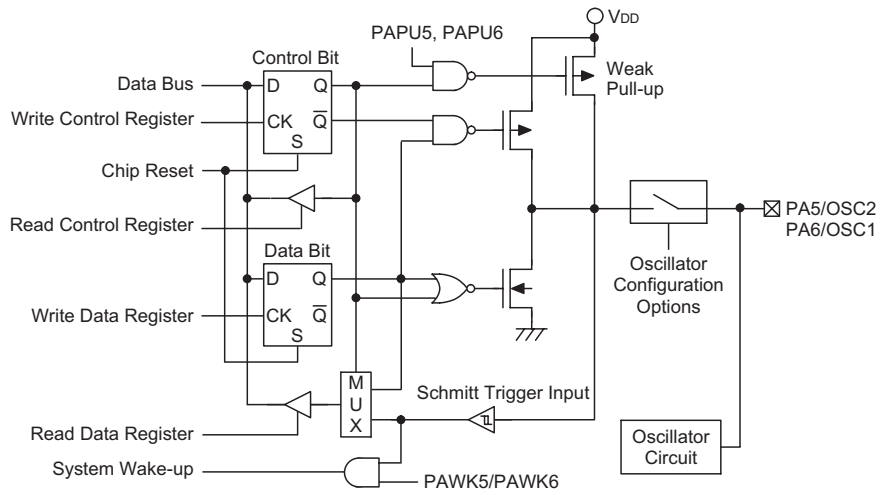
$V_{DD}$

PAPU5, PAPU6

Control Bit

Data Bus

D Q

Weak Pull-up

Write Control Register

CK $\overline{Q}$

S

Chip Reset

Read Control Register

Data Bit

D Q

PA5/OSC2
PA6/OSC1

Oscillator Configuration Options

Write Data Register

CK $\overline{Q}$

S

M
U
X

Schmitt Trigger Input

Read Data Register

Oscillator Circuit

System Wake-up

PAWK5/PAWK6